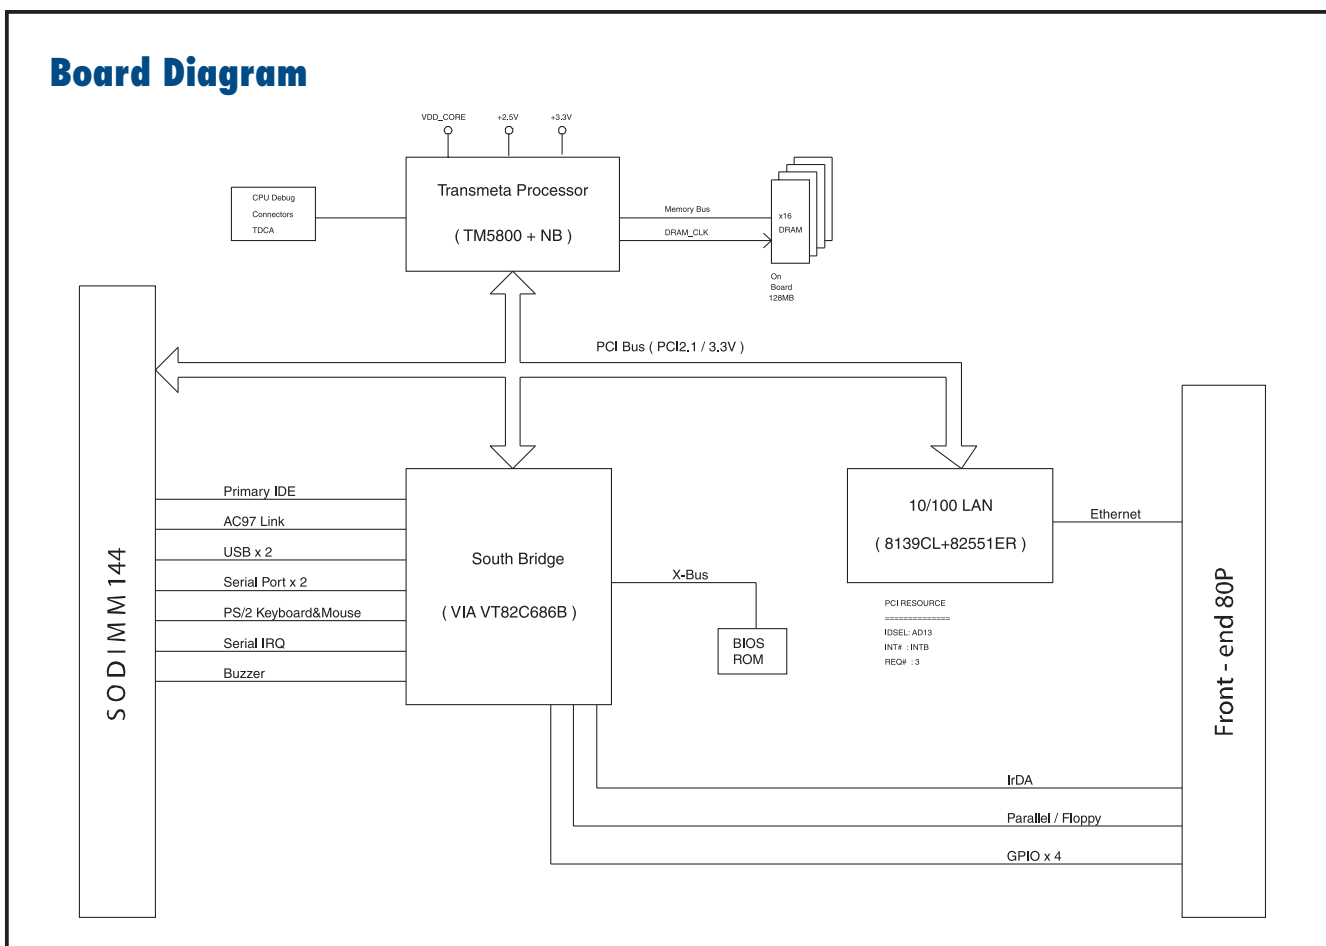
Board Diagram

VDD_CORE
+2.5V
+3.3V

CPU Debug
Connectors
TDCA

Transmeta Processor
( TM5800 + NB )

Memory Bus
DRAM_CLK

x16
DRAM

On
Board
128MB

PCI Bus ( PCI2.1 / 3.3V )

SODIMM144

Primary IDE
AC97 Link
USB x 2
Serial Port x 2
PS/2 Keyboard&Mouse
Serial IRQ
Buzzer

South Bridge
( VIA VT82C686B )

X-Bus

BIOS
ROM

10/100 LAN
( 8139CL+82551ER )

Ethernet

PCI RESOURCE
==============
IDSEL: AD13
INT# : INTB
REQ# : 3

Front - end 80P

IrDA
Parallel / Floppy
GPIO x 4